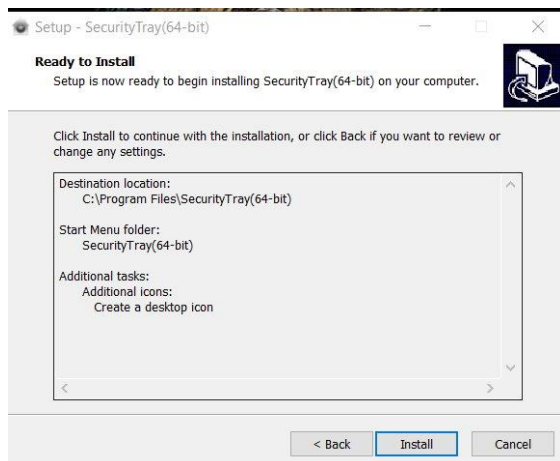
Setup - SecurityTray(64-bit)

Ready to Install
Setup is now ready to begin installing SecurityTray(64-bit) on your computer.

Click Install to continue with the installation, or click Back if you want to review or change any settings.

Destination location:
C:\Program Files\SecurityTray(64-bit)

Start Menu folder:
SecurityTray(64-bit)

Additional tasks:
Additional icons:
Create a desktop icon

< Back
Install
Cancel